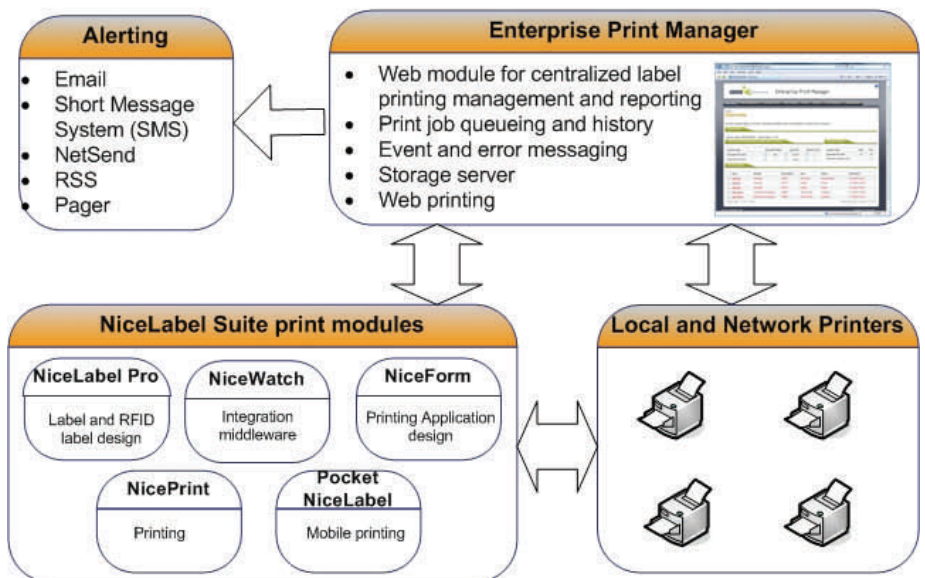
Alerting

- Email
- Short Message System (SMS)
- NetSend
- RSS
- Pager

Enterprise Print Manager

- Web module for centralized label printing management and reporting
- Print job queueing and history
- Event and error messaging
- Storage server
- Web printing

NiceLabel Suite print modules

NiceLabel Pro
Label and RFID label design

NiceWatch
Integration middleware

NiceForm
Printing Application design

NicePrint
Printing

Pocket NiceLabel
Mobile printing

Local and Network Printers